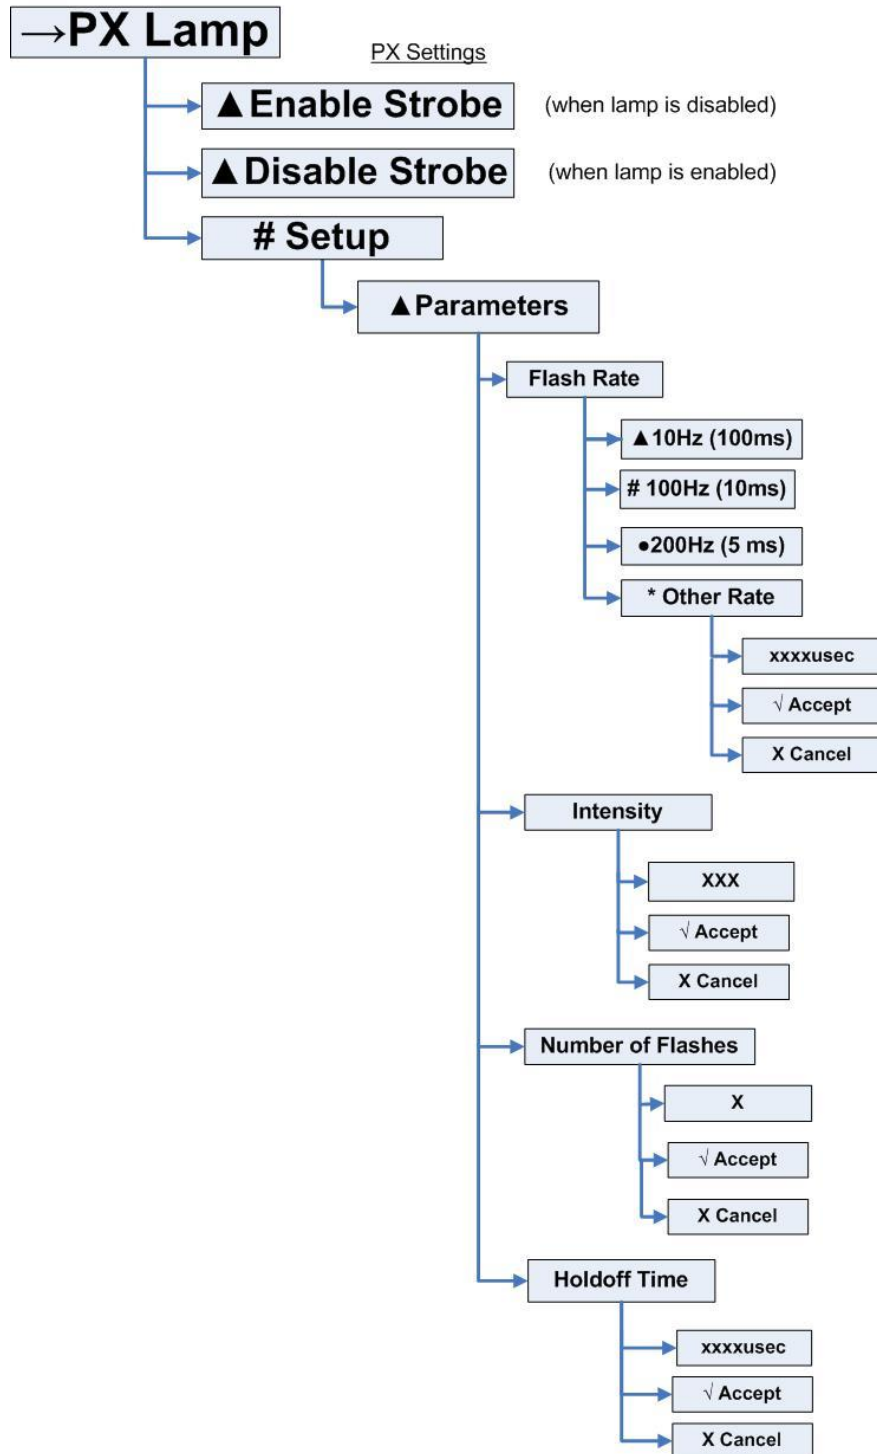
→PX Lamp

PX Settings

▲Enable Strobe

(when lamp is disabled)

▲Disable Strobe

(when lamp is enabled)

# Setup

▲Parameters

Flash Rate

▲10Hz (100ms)

# 100Hz (10ms)

•200Hz (5 ms)

* Other Rate

xxxxusec

√ Accept

X Cancel

Intensity

XXX

√ Accept

X Cancel

Number of Flashes

X

√ Accept

X Cancel

Holdoff Time

xxxxusec

√ Accept

X Cancel